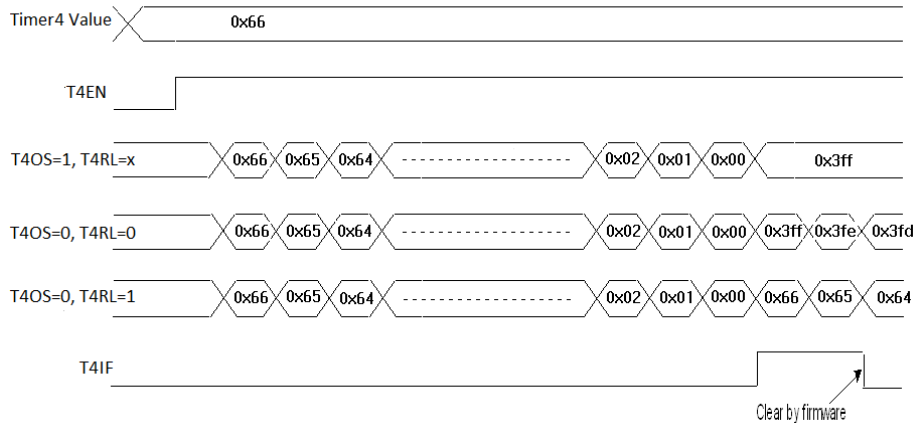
Timer4 Value

0x66

T4EN

T4OS=1, T4RL=x

0x66 0x65 0x64 ------------------- 0x02 0x01 0x00 0x3ff

T4OS=0, T4RL=0

0x66 0x65 0x64 ------------------- 0x02 0x01 0x00 0x3ff 0x3fe 0x3fd

T4OS=0, T4RL=1

0x66 0x65 0x64 ------------------- 0x02 0x01 0x00 0x66 0x65 0x64

T4IF

Clear by firmware